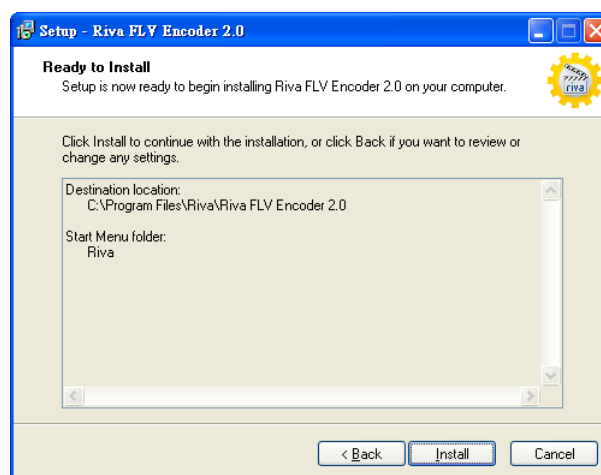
Setup - Riva FLV Encoder 2.0

Ready to Install
Setup is now ready to begin installing Riva FLV Encoder 2.0 on your computer.

riva

Click Install to continue with the installation, or click Back if you want to review or change any settings.

Destination location:
C:\Program Files\Riva\Riva FLV Encoder 2.0

Start Menu folder:
Riva

< Back
Install
Cancel